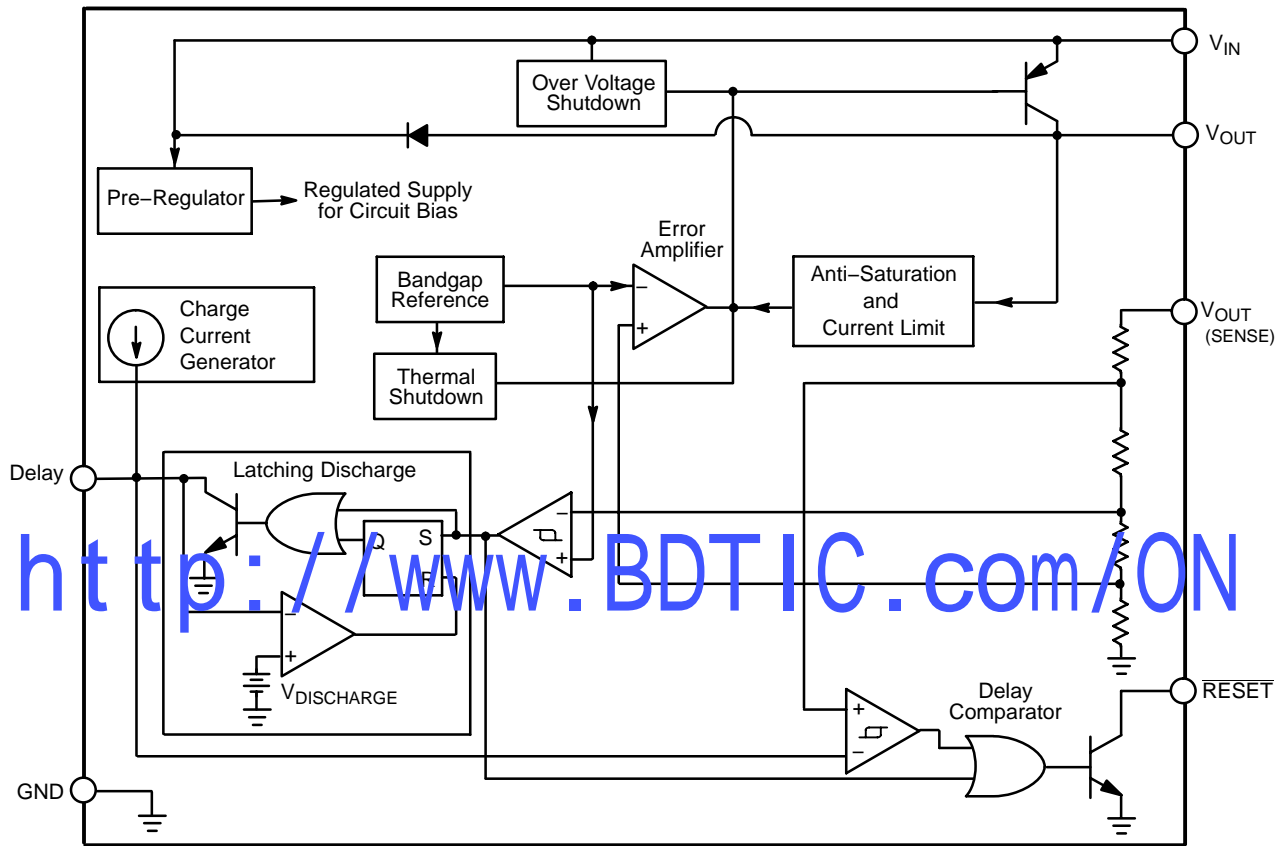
$V_{IN}$

Over Voltage Shutdown

$V_{OUT}$

Pre−Regulator

Regulated Supply for Circuit Bias

Error Amplifier

Bandgap Reference

Anti−Saturation and Current Limit

Charge Current Generator

$V_{OUT}$ (SENSE)

Thermal Shutdown

Delay

Latching Discharge

Q

S

R

$V_{DISCHARGE}$

Delay Comparator

$\overline{RESET}$

GND

http://www.BDTIC.com/ON